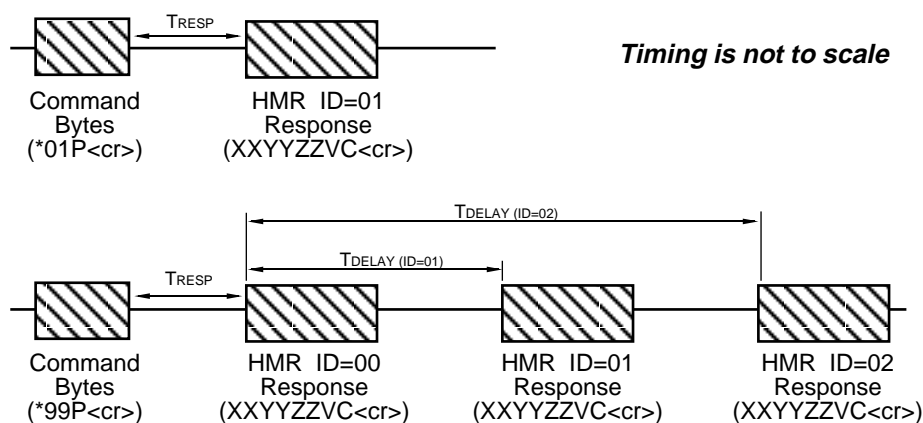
TRESP

Timing is not to scale

Command Bytes (*01P<cr>)

HMR ID=01 Response (XXYYZZVC<cr>)

TDELAY (ID=02)

TDELAY (ID=01)

TRESP

Command Bytes (*99P<cr>)

HMR ID=00 Response (XXYYZZVC<cr>)

HMR ID=01 Response (XXYYZZVC<cr>)

HMR ID=02 Response (XXYYZZVC<cr>)